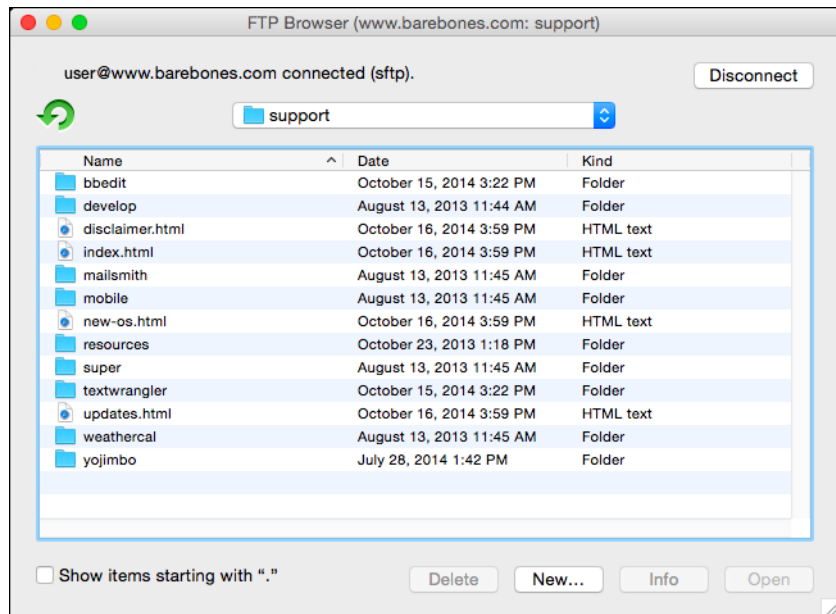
FTP Browser (www.barebones.com: support)

user@www.barebones.com connected (sftp).

Disconnect

support

| Name | Date | Kind |
|---|---|---|
| bbedit | October 15, 2014 3:22 PM | Folder |
| develop | August 13, 2013 11:44 AM | Folder |
| disclaimer.html | October 16, 2014 3:59 PM | HTML text |
| index.html | October 16, 2014 3:59 PM | HTML text |
| mailsmith | August 13, 2013 11:45 AM | Folder |
| mobile | August 13, 2013 11:45 AM | Folder |
| new-os.html | October 16, 2014 3:59 PM | HTML text |
| resources | October 23, 2013 1:18 PM | Folder |
| super | August 13, 2013 11:45 AM | Folder |
| textwrangler | October 15, 2014 3:22 PM | Folder |
| updates.html | October 16, 2014 3:59 PM | HTML text |
| weathercal | August 13, 2013 11:45 AM | Folder |
| yojimbo | July 28, 2014 1:42 PM | Folder |

Show items starting with "."

Delete New... Info Open